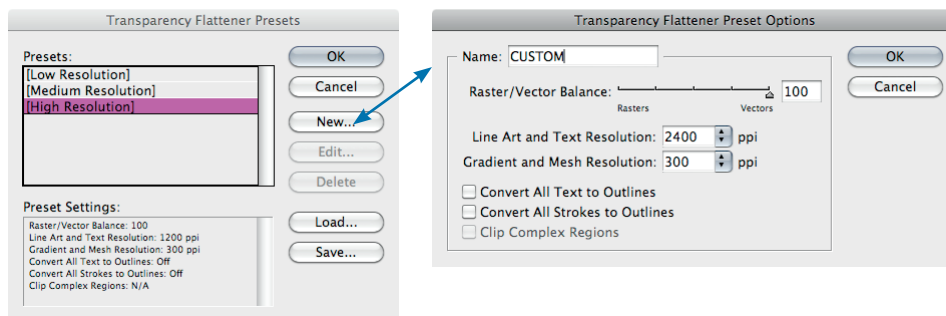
Transparency Flattener Presets

Presets:
[Low Resolution]
[Medium Resolution]
[High Resolution]

OK
Cancel
New...
Edit...
Delete

Preset Settings:
Raster/Vector Balance: 100
Line Art and Text Resolution: 1200 ppi
Gradient and Mesh Resolution: 300 ppi
Convert All Text to Outlines: Off
Convert All Strokes to Outlines: Off
Clip Complex Regions: N/A

Load...
Save...

Transparency Flattener Preset Options

Name: CUSTOM

Raster/Vector Balance: 100
Rasters
Vectors

Line Art and Text Resolution: 2400 ppi
Gradient and Mesh Resolution: 300 ppi

Convert All Text to Outlines
Convert All Strokes to Outlines
Clip Complex Regions

OK
Cancel